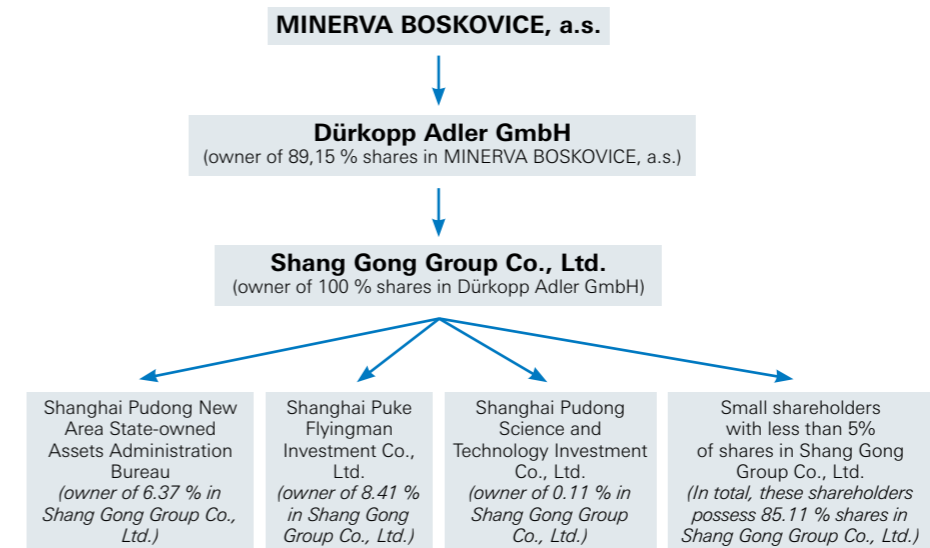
MINERVA BOSKOVICE, a.s.

Dürkopp Adler GmbH
(owner of 89,15 % shares in MINERVA BOSKOVICE, a.s.)

Shang Gong Group Co., Ltd.
(owner of 100 % shares in Dürkopp Adler GmbH)

Shanghai Pudong New Area State-owned Assets Administration Bureau
*(owner of 6.37 % in Shang Gong Group Co., Ltd.)*

Shanghai Puke Flyingman Investment Co., Ltd.
*(owner of 8.41 % in Shang Gong Group Co., Ltd.)*

Shanghai Pudong Science and Technology Investment Co., Ltd.
*(owner of 0.11 % in Shang Gong Group Co., Ltd.)*

Small shareholders with less than 5% of shares in Shang Gong Group Co., Ltd.
*(In total, these shareholders possess 85.11 % shares in Shang Gong Group Co., Ltd.)*